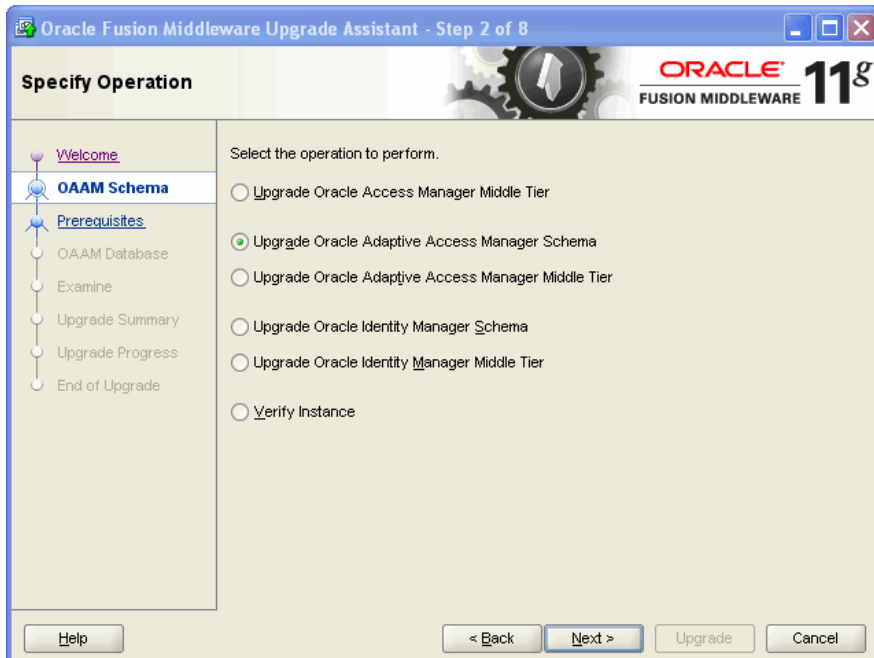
Oracle Fusion Middleware Upgrade Assistant - Step 2 of 8

Specify Operation

ORACLE FUSION MIDDLEWARE $11^g$

Welcome
OAAM Schema
Prerequisites
OAAM Database
Examine
Upgrade Summary
Upgrade Progress
End of Upgrade

Select the operation to perform.

Upgrade Oracle Access Manager Middle Tier

Upgrade Oracle Adaptive Access Manager Schema

Upgrade Oracle Adaptive Access Manager Middle Tier

Upgrade Oracle Identity Manager Schema

Upgrade Oracle Identity Manager Middle Tier

Verify Instance

Help

< Back

Next >

Upgrade

Cancel